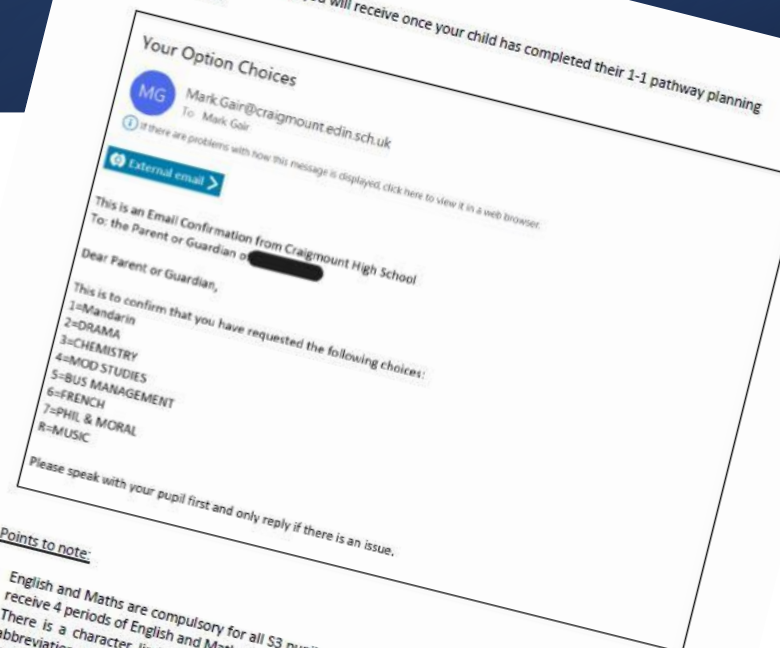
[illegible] will receive once your child has completed their 1-1 pathway planning

Your Option Choices

MG Mark.Gair@craigmount.edin.sch.uk
To Mark Gair

If there are problems with how this message is displayed, click here to view it in a web browser.

External email

This is an Email Confirmation from Craigmount High School
To: the Parent or Guardian of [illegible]

Dear Parent or Guardian,

This is to confirm that you have requested the following choices:
1=Mandarin
2=DRAMA
3=CHEMISTRY
4=MOD STUDIES
5=BUS MANAGEMENT
6=FRENCH
7=PHIL & MORAL
R=MUSIC

Please speak with your pupil first and only reply if there is an issue.

Points to note:

English and Maths are compulsory for all S3 pupi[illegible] receive 4 periods of English and Mat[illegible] There is a character li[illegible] abbreviatio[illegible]